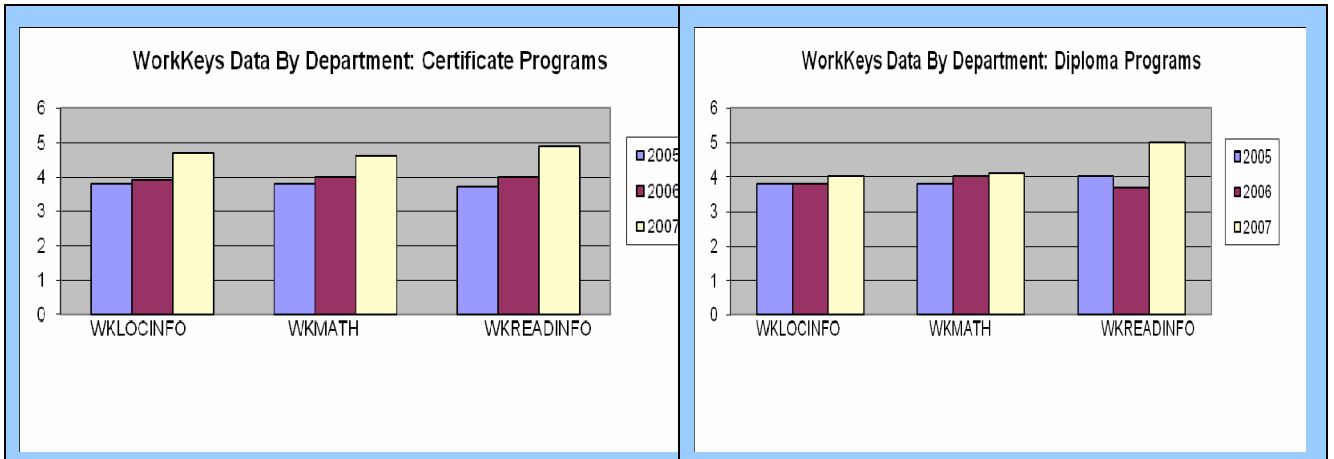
WorkKeys Data By Department: Certificate Programs

6
5
4
3
2
1
0

WKLOCINFO
WKMATH
WKREADINFO

2005
2006
2007

WorkKeys Data By Department: Diploma Programs

6
5
4
3
2
1
0

WKLOCINFO
WKMATH
WKREADINFO

2005
2006
2007